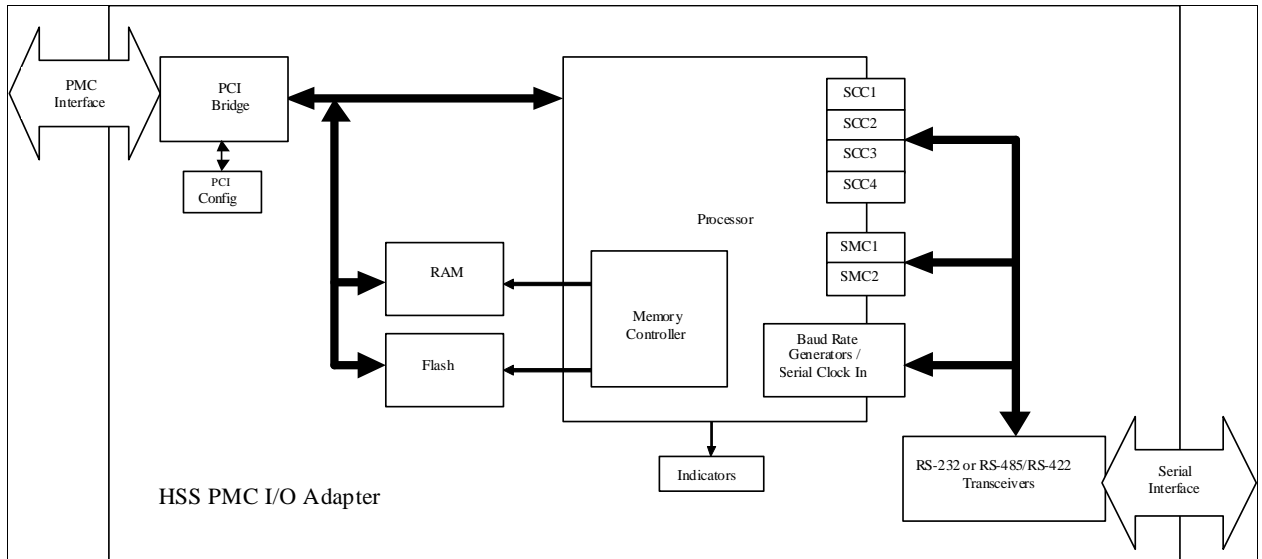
PMC Interface

PCI Bridge

PCI Config

RAM

Flash

Memory Controller

Processor

SCC1
SCC2
SCC3
SCC4

SMC1
SMC2

Baud Rate Generators / Serial Clock In

Indicators

RS-232 or RS-485/RS-422 Transceivers

Serial Interface

HSS PMC I/O Adapter